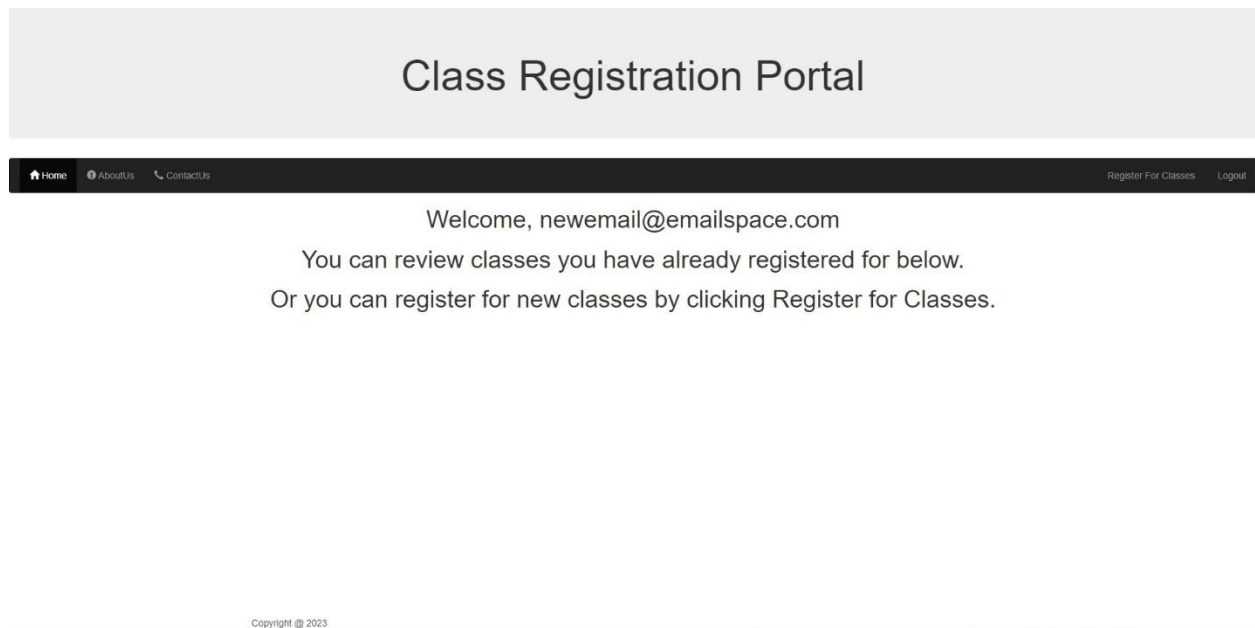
Class Registration Portal

Home AboutUs ContactUs Register For Classes Logout

Welcome, newemail@emailspace.com

You can review classes you have already registered for below.

Or you can register for new classes by clicking Register for Classes.

Copyright @ 2023